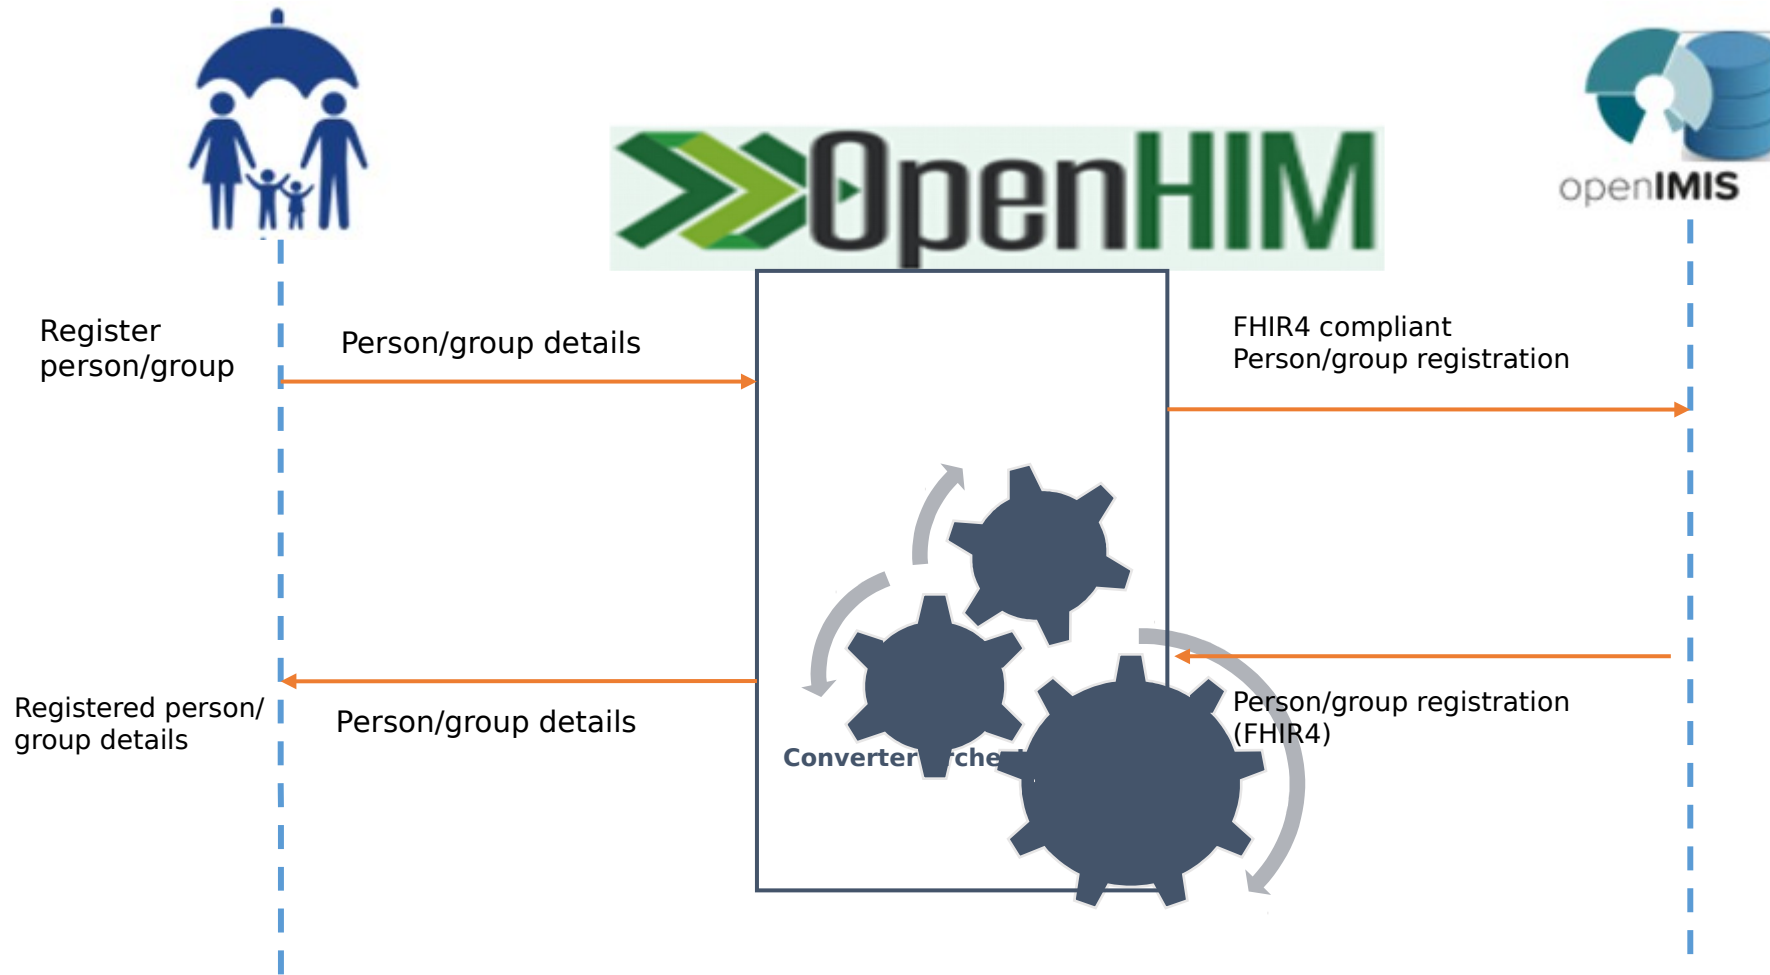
OpenHIM

openIMIS

Register person/group

Person/group details

FHIR4 compliant Person/group registration

Registered person/ group details

Person/group details

Person/group registration (FHIR4)

Converter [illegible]che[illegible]